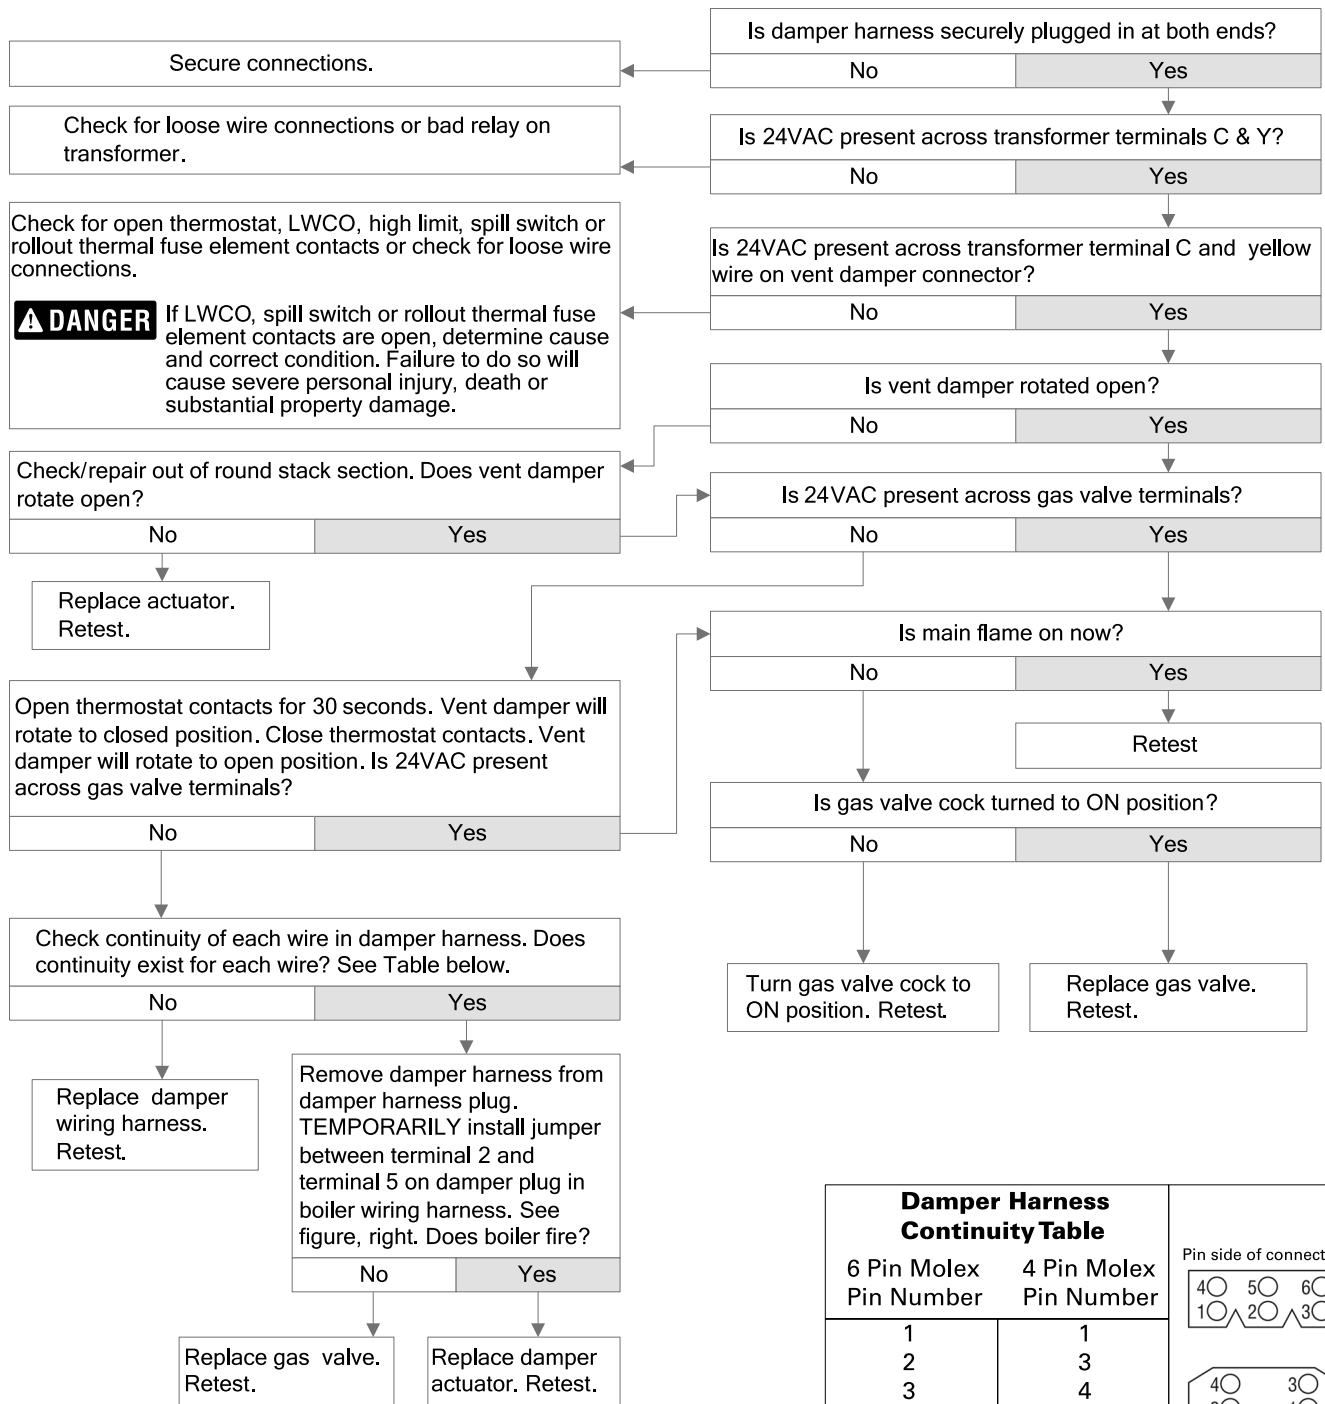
Is damper harness securely plugged in at both ends?

No | Yes

Secure connections.

Is 24VAC present across transformer terminals C & Y?

No | Yes

Check for loose wire connections or bad relay on transformer.

Is 24VAC present across transformer terminal C and yellow wire on vent damper connector?

No | Yes

Check for open thermostat, LWCO, high limit, spill switch or rollout thermal fuse element contacts or check for loose wire connections.

DANGER If LWCO, spill switch or rollout thermal fuse element contacts are open, determine cause and correct condition. Failure to do so will cause severe personal injury, death or substantial property damage.

Is vent damper rotated open?

No | Yes

Check/repair out of round stack section. Does vent damper rotate open?

No | Yes

Replace actuator. Retest.

Is 24VAC present across gas valve terminals?

No | Yes

Open thermostat contacts for 30 seconds. Vent damper will rotate to closed position. Close thermostat contacts. Vent damper will rotate to open position. Is 24VAC present across gas valve terminals?

No | Yes

Is main flame on now?

No | Yes

Retest

Is gas valve cock turned to ON position?

No | Yes

Turn gas valve cock to ON position. Retest.

Replace gas valve. Retest.

Check continuity of each wire in damper harness. Does continuity exist for each wire? See Table below.

No | Yes

Replace damper wiring harness. Retest.

Remove damper harness from damper harness plug. TEMPORARILY install jumper between terminal 2 and terminal 5 on damper plug in boiler wiring harness. See figure, right. Does boiler fire?

No | Yes

Replace gas valve. Retest.

Replace damper actuator. Retest.

Damper Harness Continuity Table

| 6 Pin Molex Pin Number | 4 Pin Molex Pin Number |
|---|---|
| 1 | 1 |
| 2 | 3 |
| 3 | 4 |

Pin side of connect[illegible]

4 5 6
1 2 3

4 3
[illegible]